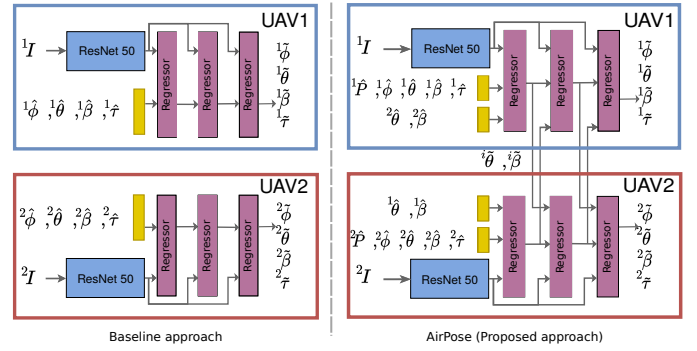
UAV1

${}^1I$

ResNet 50

Regressor

Regressor

Regressor

${}^1\tilde{\phi}$

${}^1\tilde{\theta}$

${}^1\tilde{\beta}$

${}^1\tilde{\tau}$

${}^1\hat{\phi}$ , ${}^1\hat{\theta}$ , ${}^1\hat{\beta}$ , ${}^1\hat{\tau}$

UAV2

${}^2\hat{\phi}$ , ${}^2\hat{\theta}$ , ${}^2\hat{\beta}$ , ${}^2\hat{\tau}$

Regressor

Regressor

Regressor

${}^2\tilde{\phi}$

${}^2\tilde{\theta}$

${}^2\tilde{\beta}$

${}^2\tilde{\tau}$

${}^2I$

ResNet 50

Baseline approach

UAV1

${}^1I$

ResNet 50

${}^1\hat{P}$ , ${}^1\hat{\phi}$ , ${}^1\hat{\theta}$ , ${}^1\hat{\beta}$ , ${}^1\hat{\tau}$

${}^2\hat{\theta}$ , ${}^2\hat{\beta}$

Regressor

Regressor

Regressor

${}^1\tilde{\phi}$

${}^1\tilde{\theta}$

${}^1\tilde{\beta}$

${}^1\tilde{\tau}$

${}^i\tilde{\theta}$ , ${}^i\tilde{\beta}$

UAV2

${}^1\hat{\theta}$ , ${}^1\hat{\beta}$

${}^2\hat{P}$ , ${}^2\hat{\phi}$ , ${}^2\hat{\theta}$ , ${}^2\hat{\beta}$ , ${}^2\hat{\tau}$

Regressor

Regressor

Regressor

${}^2\tilde{\phi}$

${}^2\tilde{\theta}$

${}^2\tilde{\beta}$

${}^2\tilde{\tau}$

${}^2I$

ResNet 50

AirPose (Proposed approach)